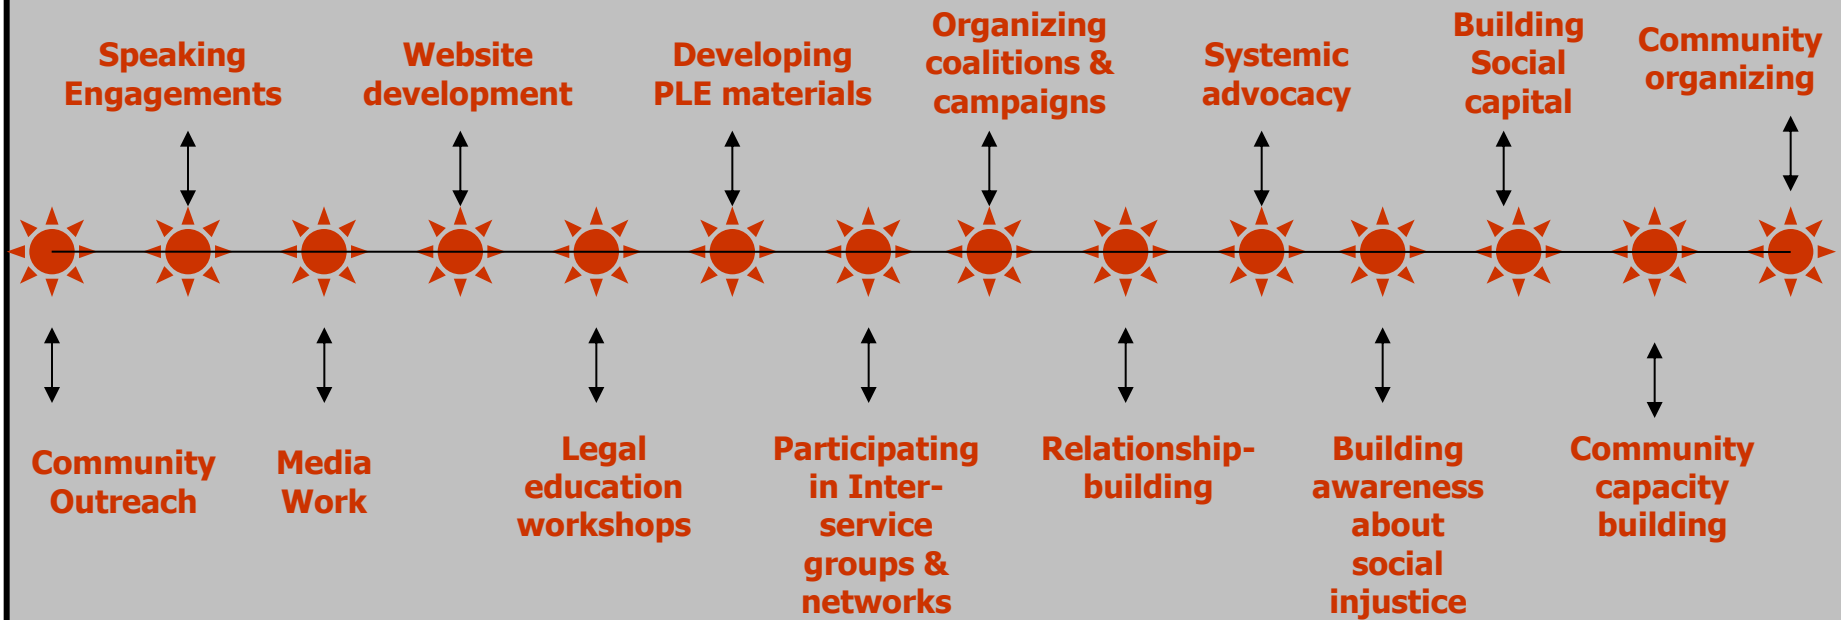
Community Outreach

Speaking Engagements

Media Work

Website development

Legal education workshops

Developing PLE materials

Participating in Interservice groups & networks

Organizing coalitions & campaigns

Relationship-building

Systemic advocacy

Building awareness about social injustice

Building Social capital

Community capacity building

Community organizing